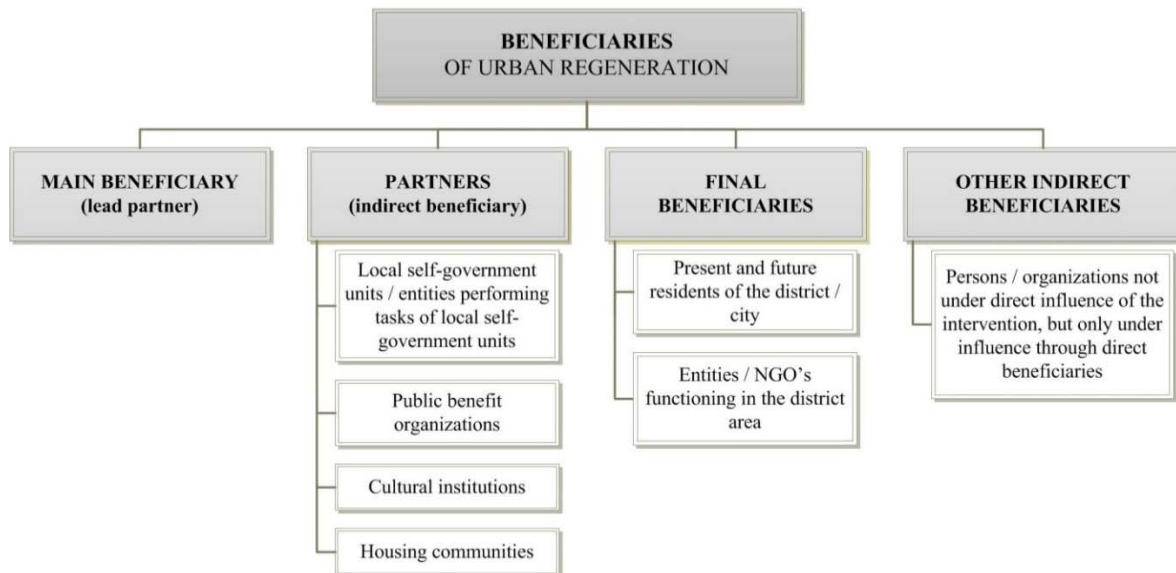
BENEFICIARIES
OF URBAN REGENERATION

MAIN BENEFICIARY
(lead partner)

PARTNERS
(indirect beneficiary)

Local self-government units / entities performing tasks of local self-government units

Public benefit organizations

Cultural institutions

Housing communities

FINAL
BENEFICIARIES

Present and future residents of the district / city

Entities / NGO's functioning in the district area

OTHER INDIRECT
BENEFICIARIES

Persons / organizations not under direct influence of the intervention, but only under influence through direct beneficiaries